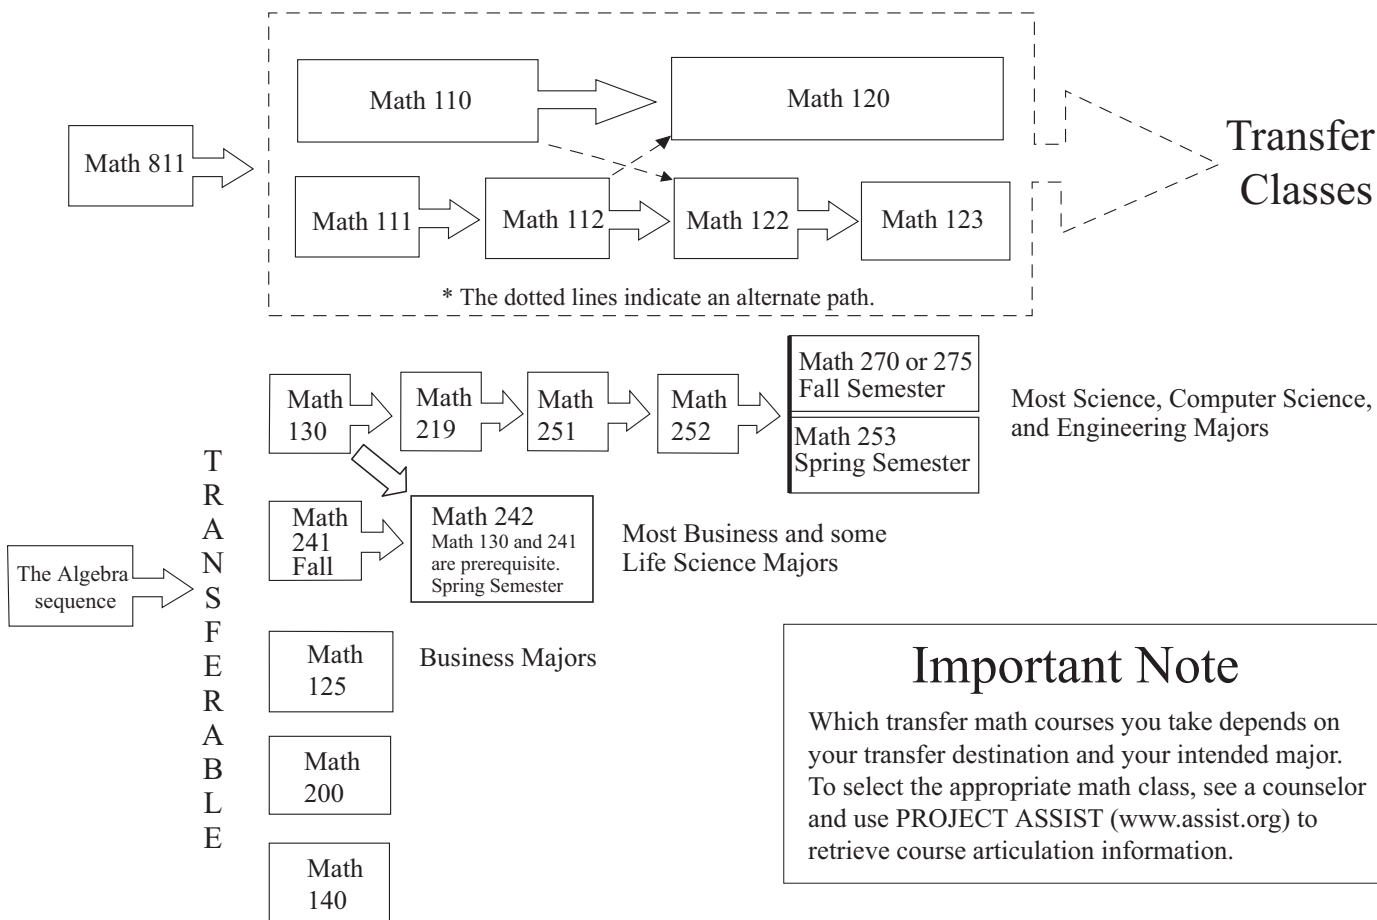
Math 811

Math 110

Math 120

Math 111

Math 112

Math 122

Math 123

Transfer Classes

* The dotted lines indicate an alternate path.

Math 130

Math 219

Math 251

Math 252

Math 270 or 275 Fall Semester

Math 253 Spring Semester

Most Science, Computer Science, and Engineering Majors

T R A N S F E R A B L E

The Algebra sequence

Math 241 Fall

Math 242
Math 130 and 241 are prerequisite. Spring Semester

Most Business and some Life Science Majors

Math 125

Business Majors

Math 200

Math 140

Important Note

Which transfer math courses you take depends on your transfer destination and your intended major. To select the appropriate math class, see a counselor and use PROJECT ASSIST (www.assist.org) to retrieve course articulation information.